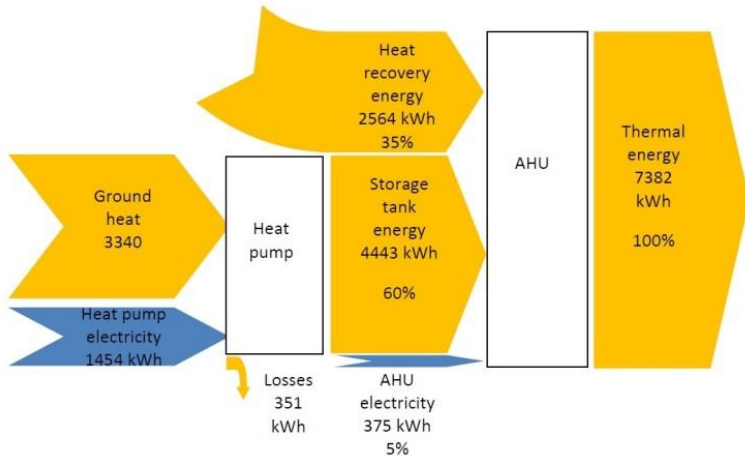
Heat recovery energy 2564 kWh 35%

AHU

Thermal energy 7382 kWh

100%

Ground heat 3340

Heat pump

Storage tank energy 4443 kWh

60%

Heat pump electricity 1454 kWh

Losses 351 kWh

AHU electricity 375 kWh 5%